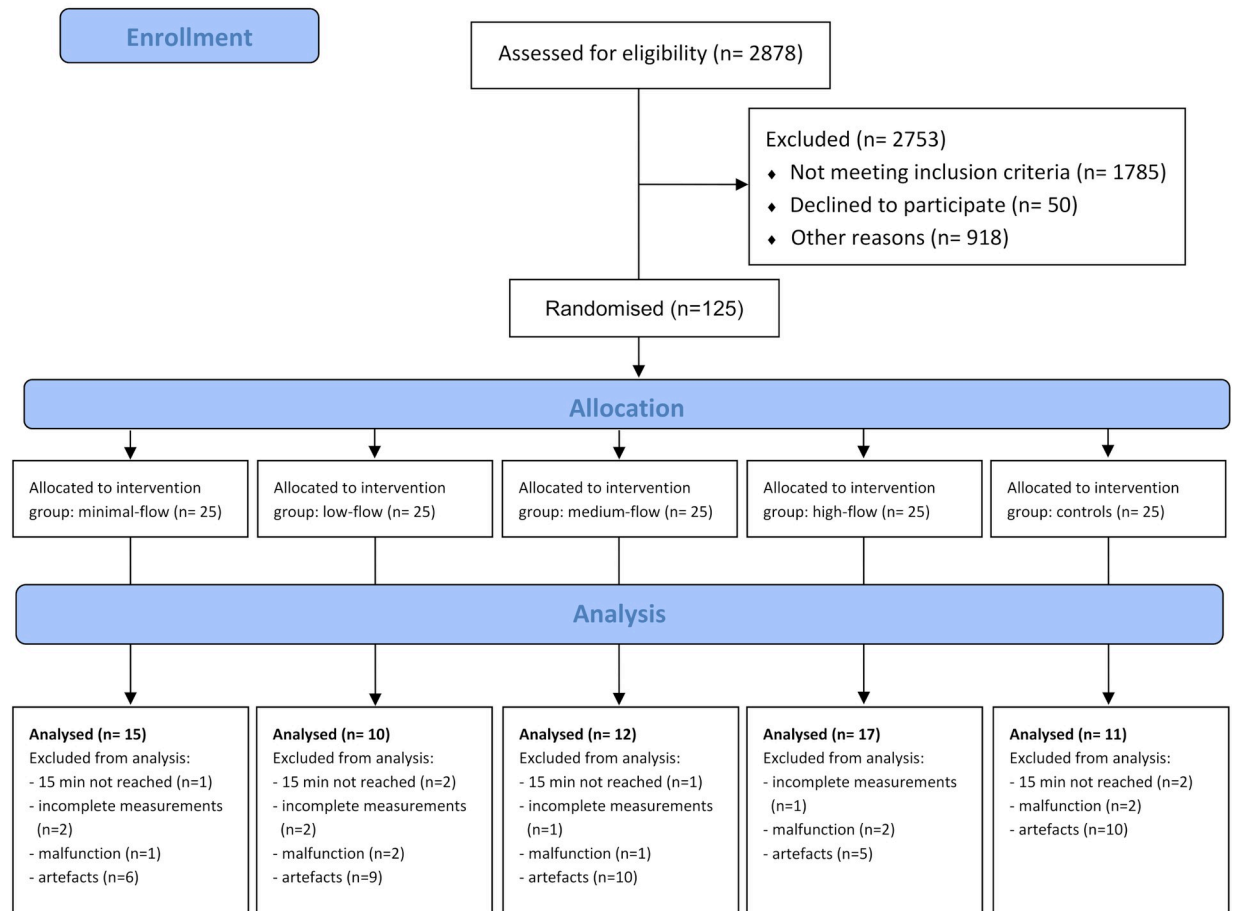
Enrollment

Assessed for eligibility (n= 2878)

Excluded (n= 2753)
♦ Not meeting inclusion criteria (n= 1785)
♦ Declined to participate (n= 50)
♦ Other reasons (n= 918)

Randomised (n=125)

Allocation

Allocated to intervention group: minimal-flow (n= 25)

Allocated to intervention group: low-flow (n= 25)

Allocated to intervention group: medium-flow (n= 25)

Allocated to intervention group: high-flow (n= 25)

Allocated to intervention group: controls (n= 25)

Analysis

**Analysed (n= 15)**
Excluded from analysis:
- 15 min not reached (n=1)
- incomplete measurements (n=2)
- malfunction (n=1)
- artefacts (n=6)

**Analysed (n= 10)**
Excluded from analysis:
- 15 min not reached (n=2)
- incomplete measurements (n=2)
- malfunction (n=2)
- artefacts (n=9)

**Analysed (n= 12)**
Excluded from analysis:
- 15 min not reached (n=1)
- incomplete measurements (n=1)
- malfunction (n=1)
- artefacts (n=10)

**Analysed (n= 17)**
Excluded from analysis:
- incomplete measurements (n=1)
- malfunction (n=2)
- artefacts (n=5)

**Analysed (n= 11)**
Excluded from analysis:
- 15 min not reached (n=2)
- malfunction (n=2)
- artefacts (n=10)